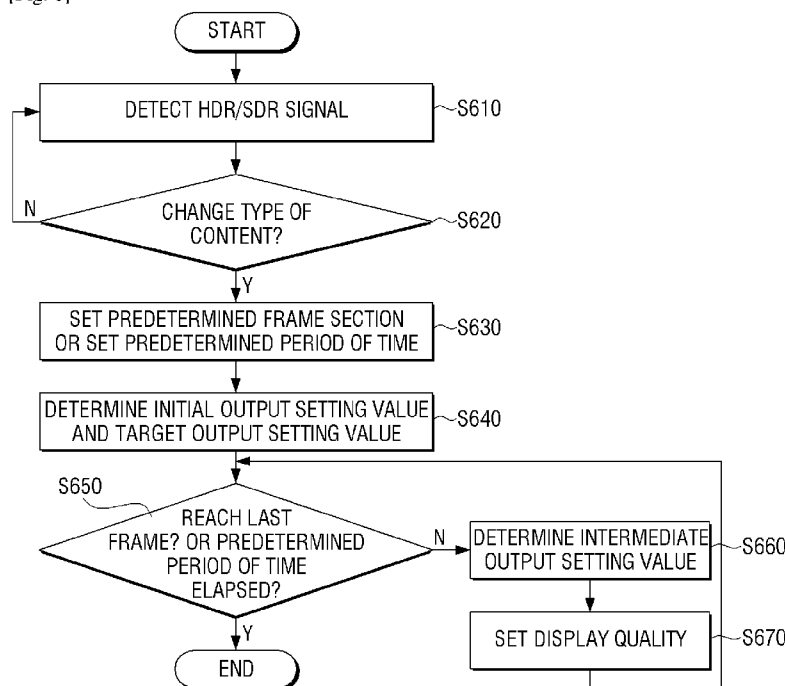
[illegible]

START

DETECT HDR/SDR SIGNAL

S610

N

CHANGE TYPE OF CONTENT?

S620

Y

SET PREDETERMINED FRAME SECTION OR SET PREDETERMINED PERIOD OF TIME

S630

DETERMINE INITIAL OUTPUT SETTING VALUE AND TARGET OUTPUT SETTING VALUE

S640

S650

REACH LAST FRAME? OR PREDETERMINED PERIOD OF TIME ELAPSED?

N

DETERMINE INTERMEDIATE OUTPUT SETTING VALUE

S660

Y

SET DISPLAY QUALITY

S670

END